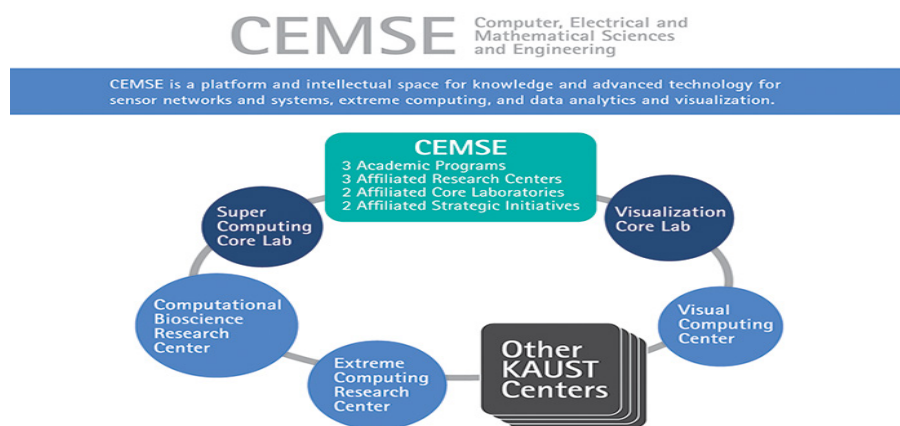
CEMSE Computer, Electrical and Mathematical Sciences and Engineering

CEMSE is a platform and intellectual space for knowledge and advanced technology for sensor networks and systems, extreme computing, and data analytics and visualization.

CEMSE
3 Academic Programs
3 Affiliated Research Centers
2 Affiliated Core Laboratories
2 Affiliated Strategic Initiatives

Visualization Core Lab

Visual Computing Center

Other KAUST Centers

Extreme Computing Research Center

Computational Bioscience Research Center

Super Computing Core Lab